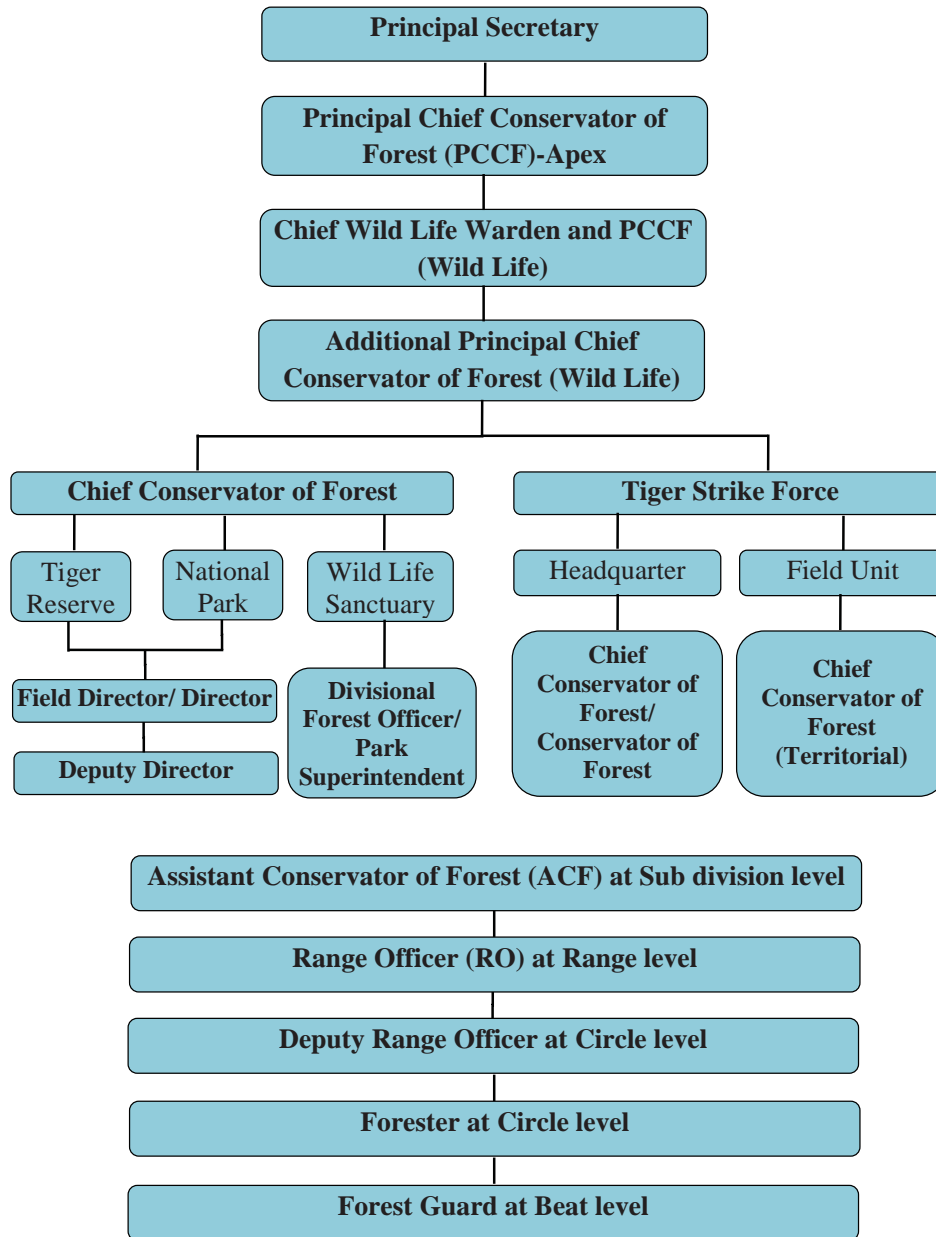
Principal Secretary

Principal Chief Conservator of Forest (PCCF)-Apex

Chief Wild Life Warden and PCCF (Wild Life)

Additional Principal Chief Conservator of Forest (Wild Life)

Chief Conservator of Forest

Tiger Reserve

National Park

Wild Life Sanctuary

Field Director/ Director

Deputy Director

Divisional Forest Officer/ Park Superintendent

Tiger Strike Force

Headquarter

Field Unit

Chief Conservator of Forest/ Conservator of Forest

Chief Conservator of Forest (Territorial)

Assistant Conservator of Forest (ACF) at Sub division level

Range Officer (RO) at Range level

Deputy Range Officer at Circle level

Forester at Circle level

Forest Guard at Beat level